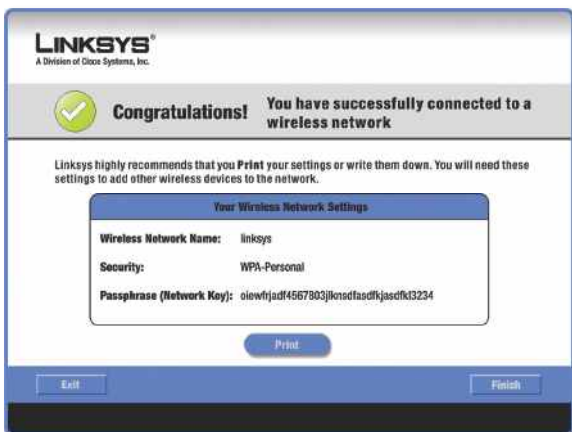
LINKSYS®
A Division of Cisco Systems, Inc.

Congratulations! You have successfully connected to a wireless network

Linksys highly recommends that you Print your settings or write them down. You will need these settings to add other wireless devices to the network.

Your Wireless Network Settings

| | |
|---|---|
| Wireless Network Name: | linksys |
| Security: | WPA-Personal |
| Passphrase (Network Key): | oiewfrjadf4567803jlknsdfasdfkjasdfkl3234 |

Print

Exit

Finish